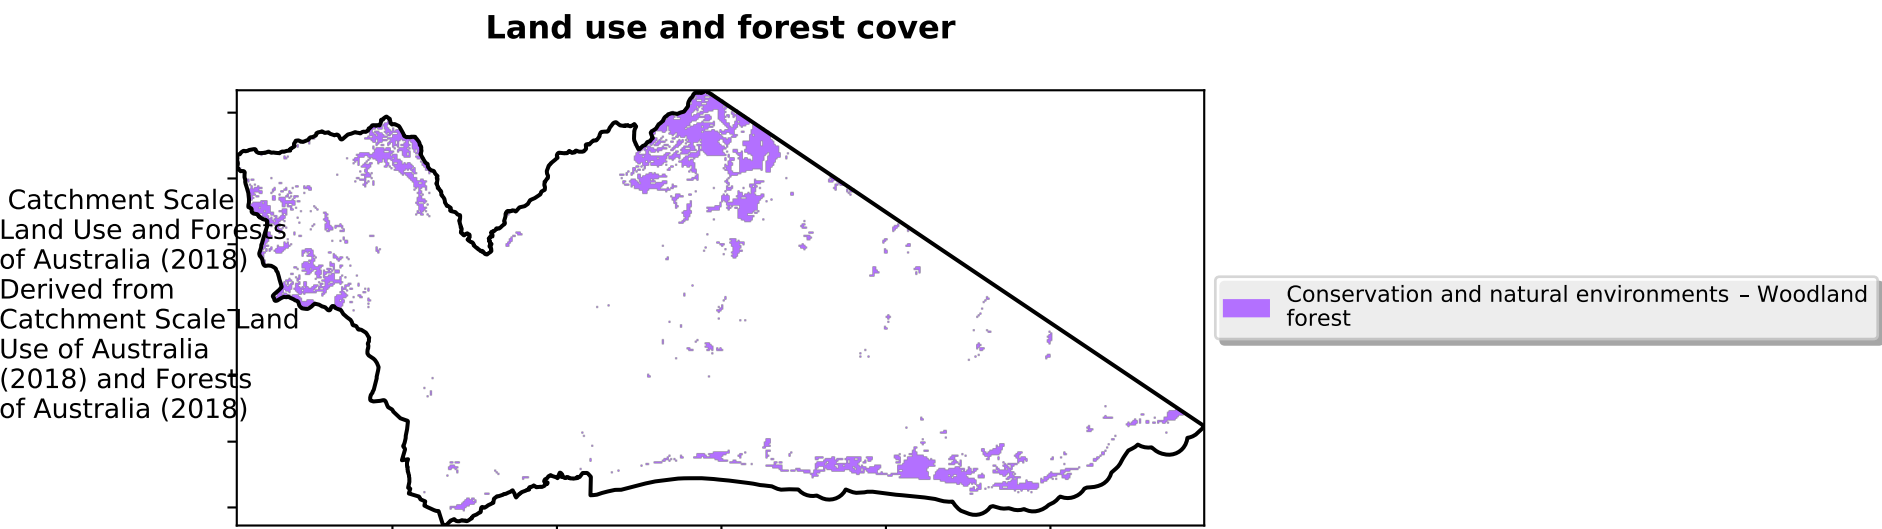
Land use and forest cover

Catchment Scale Land Use and Forests of Australia (2018) Derived from Catchment Scale Land Use of Australia (2018) and Forests of Australia (2018)

Conservation and natural environments – Woodland forest